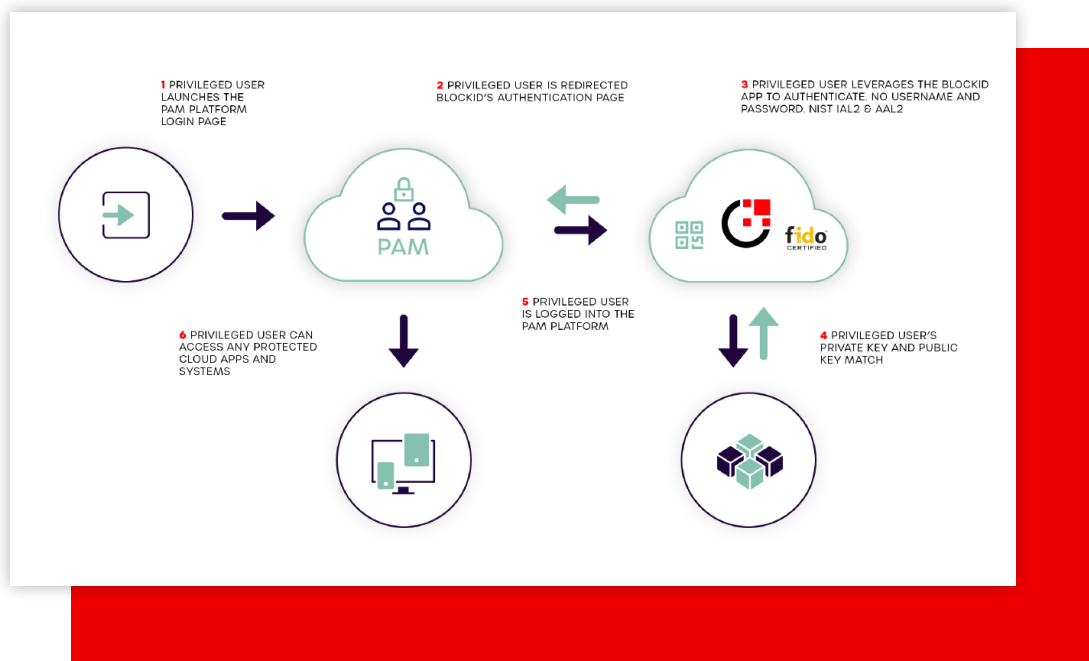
1 PRIVILEGED USER LAUNCHES THE PAM PLATFORM LOGIN PAGE

2 PRIVILEGED USER IS REDIRECTED BLOCKID'S AUTHENTICATION PAGE

3 PRIVILEGED USER LEVERAGES THE BLOCKID APP TO AUTHENTICATE. NO USERNAME AND PASSWORD. NIST IAL2 & AAL2

PAM

fido CERTIFIED

6 PRIVILEGED USER CAN ACCESS ANY PROTECTED CLOUD APPS AND SYSTEMS

5 PRIVILEGED USER IS LOGGED INTO THE PAM PLATFORM

4 PRIVILEGED USER'S PRIVATE KEY AND PUBLIC KEY MATCH